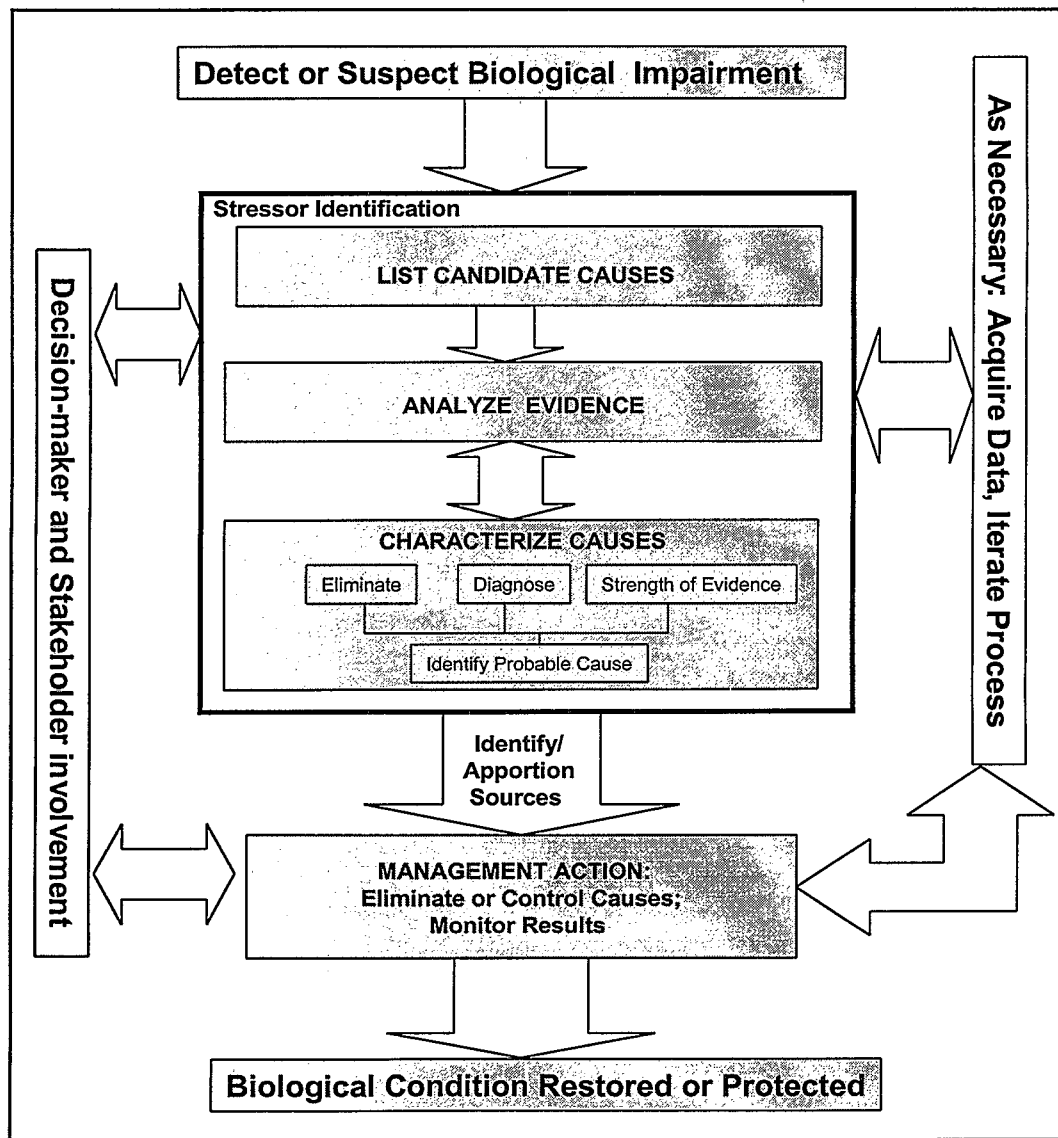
Detect or Suspect Biological Impairment

Decision-maker and Stakeholder involvement

Stressor Identification

LIST CANDIDATE CAUSES

ANALYZE EVIDENCE

CHARACTERIZE CAUSES

Eliminate

Diagnose

Strength of Evidence

Identify Probable Cause

As Necessary: Acquire Data, Iterate Process

Identify/ Apportion Sources

MANAGEMENT ACTION: Eliminate or Control Causes; Monitor Results

Biological Condition Restored or Protected